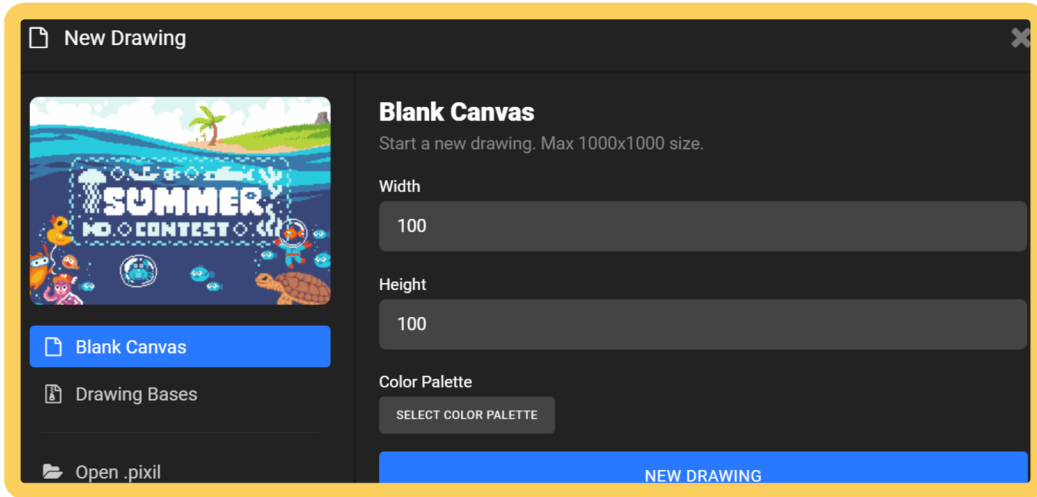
New Drawing

SUMMER
CONTEST

Blank Canvas

Drawing Bases

Open .pixil

Blank Canvas

Start a new drawing. Max 1000x1000 size.

Width

100

Height

100

Color Palette

SELECT COLOR PALETTE

NEW DRAWING